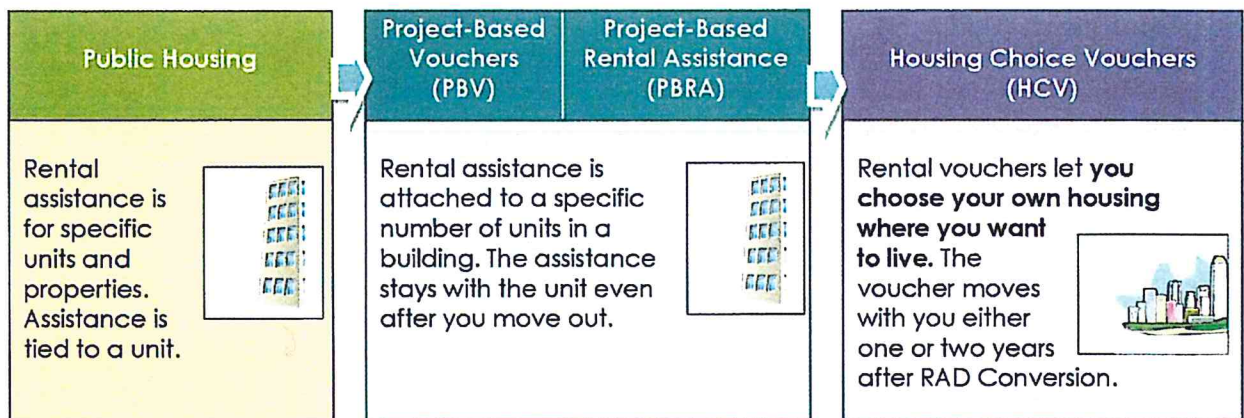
Public Housing

Rental assistance is for specific units and properties. Assistance is tied to a unit.

Project-Based Vouchers (PBV)

Project-Based Rental Assistance (PBRA)

Rental assistance is attached to a specific number of units in a building. The assistance stays with the unit even after you move out.

Housing Choice Vouchers (HCV)

Rental vouchers let you choose your own housing where you want to live. The voucher moves with you either one or two years after RAD Conversion.